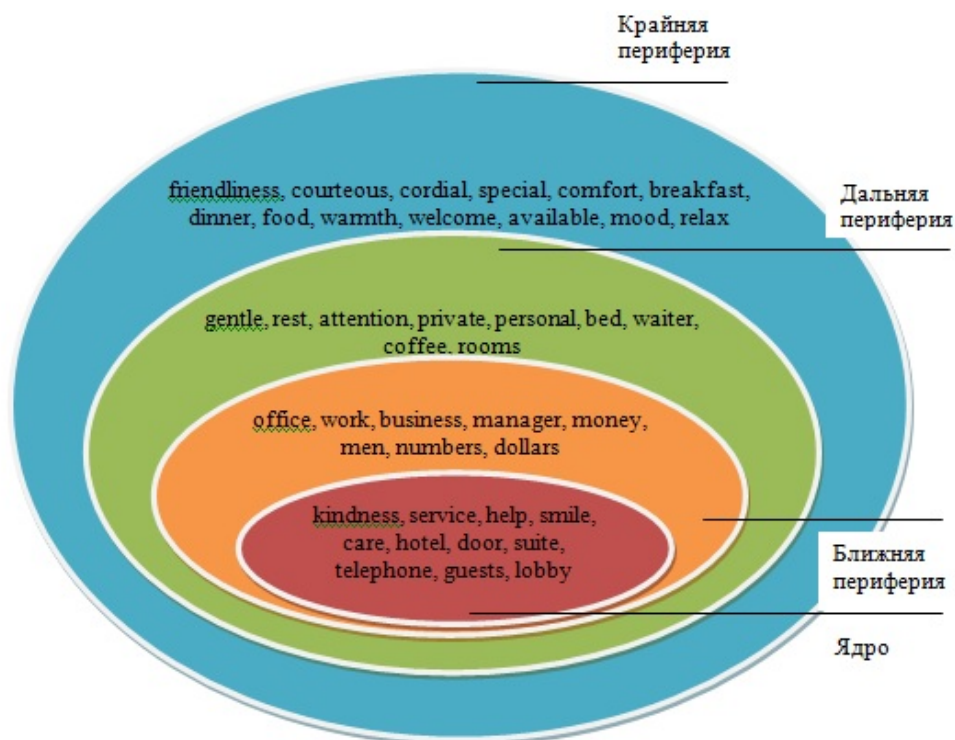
Крайняя периферия

friendliness, courteous, cordial, special, comfort, breakfast, dinner, food, warmth, welcome, available, mood, relax

Дальняя периферия

gentle, rest, attention, private, personal, bed, waiter, coffee, rooms

office, work, business, manager, money, men, numbers, dollars

kindness, service, help, smile, care, hotel, door, suite, telephone, guests, lobby

Ближняя периферия

Ядро